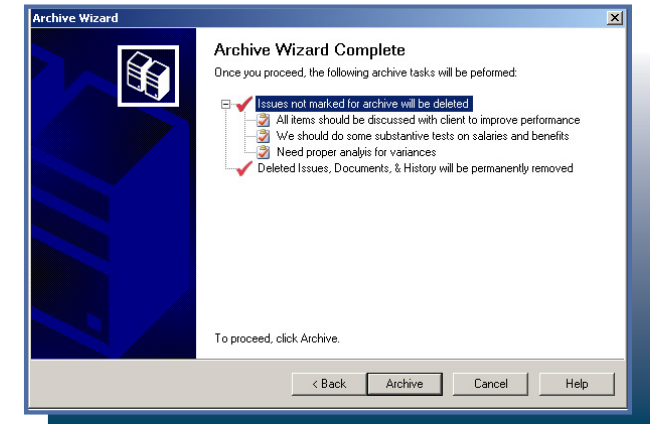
Archive Wizard

Archive Wizard Complete

Once you proceed, the following archive tasks will be peformed:

Issues not marked for archive will be deleted

All items should be discussed with client to improve performance

We should do some substantive tests on salaries and benefits

Need proper analyis for variances

Deleted Issues, Documents, & History will be permanently removed

To proceed, click Archive.

< Back

Archive

Cancel

Help